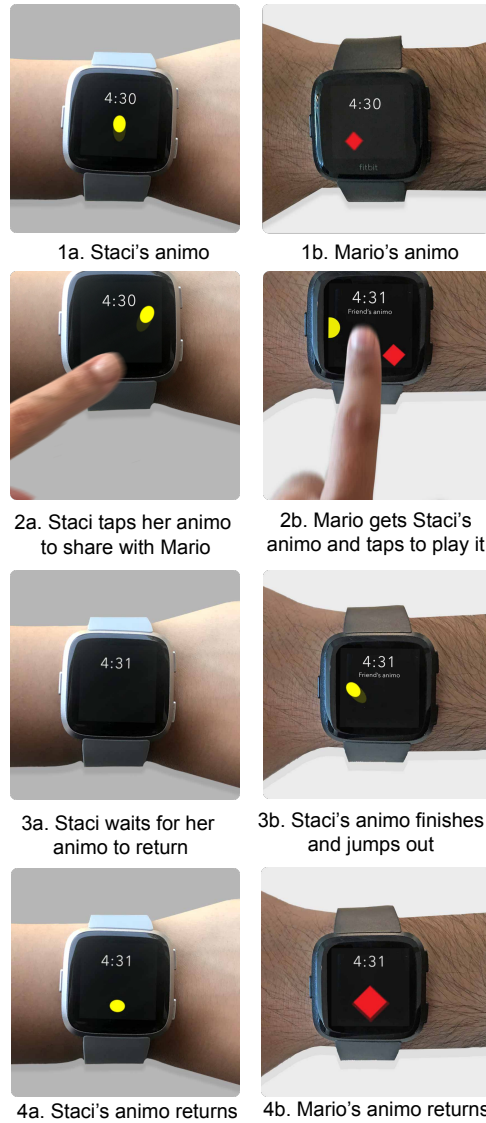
4:30

1a. Staci's animo

4:30

fitbit

1b. Mario's animo

4:30

2a. Staci taps her animo to share with Mario

4:31
Friend's animo

2b. Mario gets Staci's animo and taps to play it

4:31

3a. Staci waits for her animo to return

4:31
Friend's animo

3b. Staci's animo finishes and jumps out

4:31

4a. Staci's animo returns

4:31

4b. Mario's animo returns